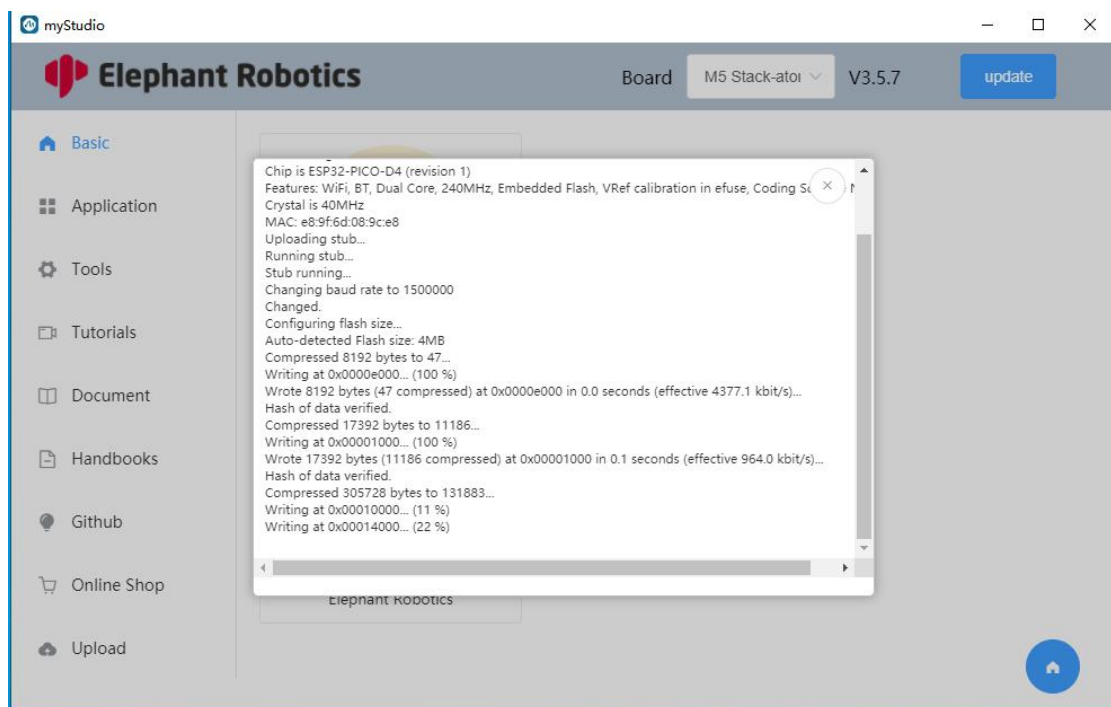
myStudio

Elephant Robotics

Board M5 Stack-atoı V3.5.7 update

Basic
Application
Tools
Tutorials
Document
Handbooks
Github
Online Shop
Upload

Chip is ESP32-PICO-D4 (revision 1)
Features: WiFi, BT, Dual Core, 240MHz, Embedded Flash, VRef calibration in efuse, Coding Sc
Crystal is 40MHz
MAC: e8:9f:6d:08:9c:e8
Uploading stub...
Running stub...
Stub running...
Changing baud rate to 1500000
Changed.
Configuring flash size...
Auto-detected Flash size: 4MB
Compressed 8192 bytes to 47...
Writing at 0x0000e000... (100 %)
Wrote 8192 bytes (47 compressed) at 0x0000e000 in 0.0 seconds (effective 4377.1 kbit/s)...
Hash of data verified.
Compressed 17392 bytes to 11186...
Writing at 0x00001000... (100 %)
Wrote 17392 bytes (11186 compressed) at 0x00001000 in 0.1 seconds (effective 964.0 kbit/s)...
Hash of data verified.
Compressed 305728 bytes to 131883...
Writing at 0x00010000... (11 %)
Writing at 0x00014000... (22 %)

Elephant Robotics